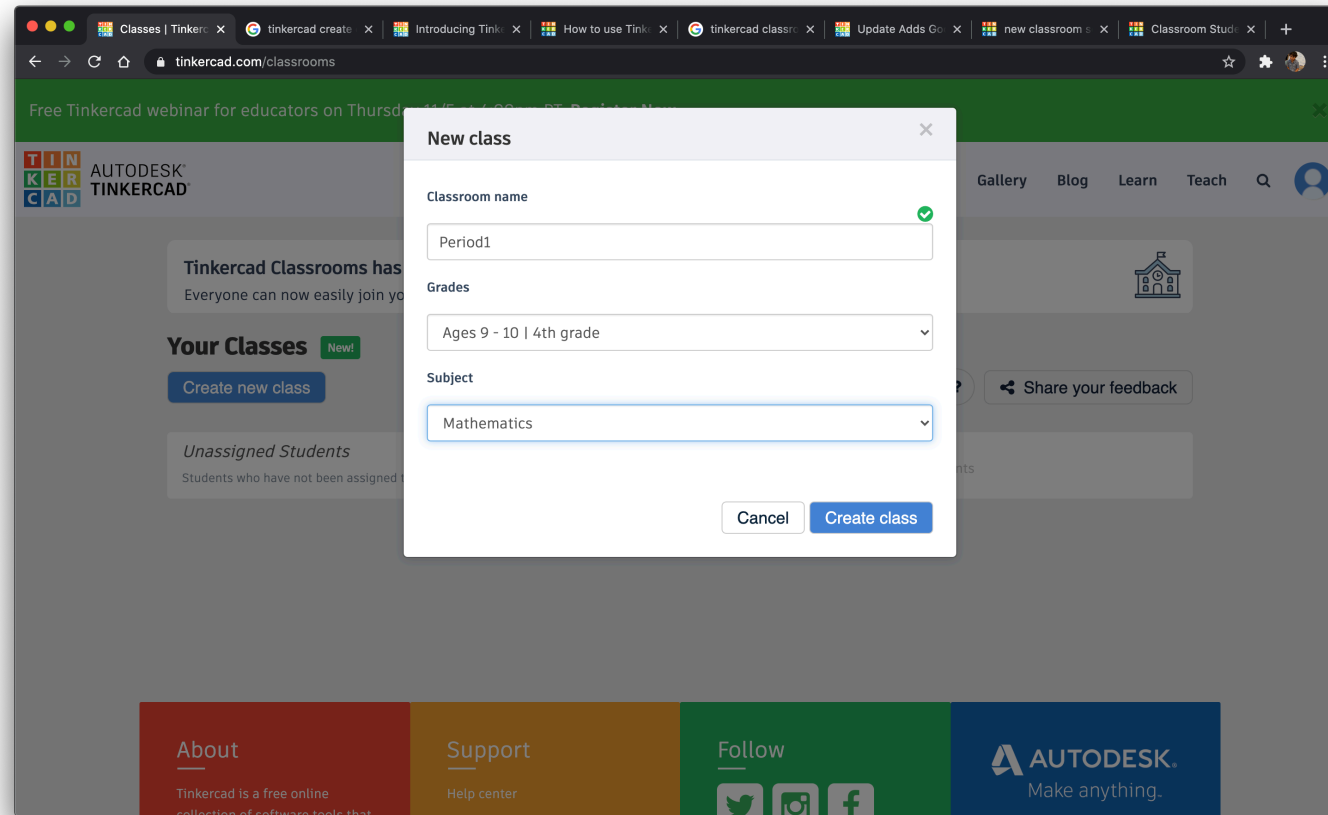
Classes | Tinkerc ×
tinkercad create ×
Introducing Tink ×
How to use Tink ×
tinkercad classro ×
Update Adds Go ×
new classroom s ×
Classroom Stud ×

tinkercad.com/classrooms

Free Tinkercad webinar for educators on Thursd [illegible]

TIN
KER
CAD
AUTODESK®
TINKERCAD®

Gallery Blog Learn Teach

Tinkercad Classrooms has
Everyone can now easily join yo

Your Classes New!

Create new class

Share your feedback

Unassigned Students
Students who have not been assigned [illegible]

New class
×

Classroom name

Period1

Grades

Ages 9 - 10 | 4th grade

Subject

Mathematics

Cancel
Create class

About
Tinkercad is a free online

Support
Help center

Follow

AUTODESK.
Make anything.